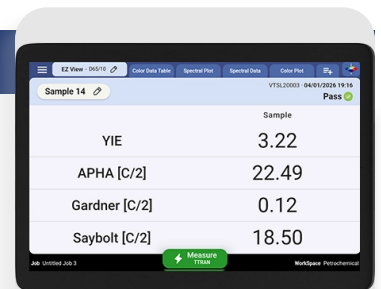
EZ View - D65/10

Color Data Table

Spectral Plot

Spectral Data

Color Plot

Sample 14

VTSL20003 · 04/01/2026 19:16

Pass

Sample

| | Sample |
|---|---|
| YIE | 3.22 |
| APHA [C/2] | 22.49 |
| Gardner [C/2] | 0.12 |
| Saybolt [C/2] | 18.50 |

Job Untitled Job 3

Measure
TTRAN

WorkSpace Petrochemical